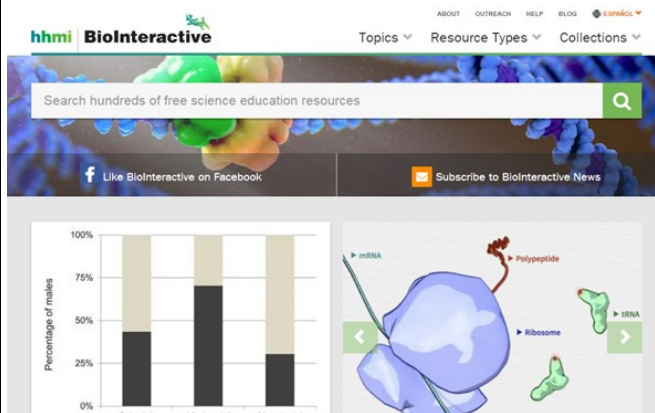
ABOUT OUTREACH HELP BLOG ESPAÑOL

hhmi | BioInteractive

Topics Resource Types Collections

Search hundreds of free science education resources

Like BioInteractive on Facebook

Subscribe to BioInteractive News

100%
75%
50%
25%
0%
Percentage of males

mRNA
Polypeptide
Ribosome
tRNA